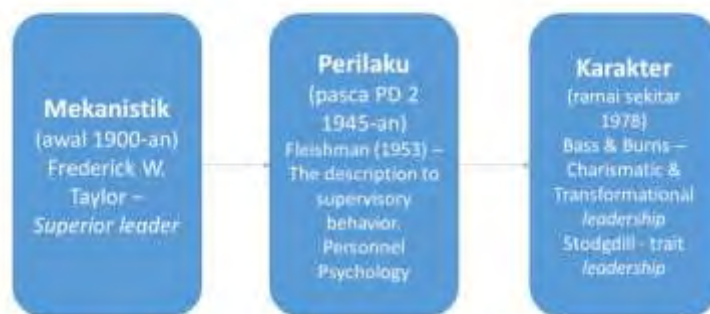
Mekanistik
(awal 1900-an)
Frederick W. Taylor – *Superior leader*

Perilaku
(pasca PD 2 1945-an)
Fleishman (1953) – The description to supervisory behavior. Personnel Psychology

Karakter
(ramai sekitar 1978)
Bass & Burns – Charismatic & Transformational *leadership*
Stodgdill - trait *leadership*